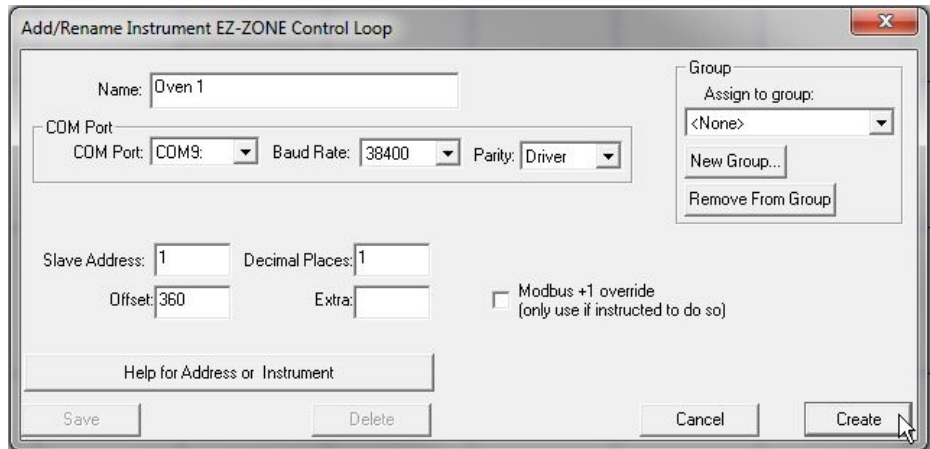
Add/Rename Instrument EZ-ZONE Control Loop

Name: Oven 1

COM Port
COM Port: COM9:
Baud Rate: 38400
Parity: Driver

Group
Assign to group:
<None>
New Group...
Remove From Group

Slave Address: 1
Decimal Places: 1
Offset: 360
Extra:

Modbus +1 override
(only use if instructed to do so)

Help for Address or Instrument

Save
Delete
Cancel
Create